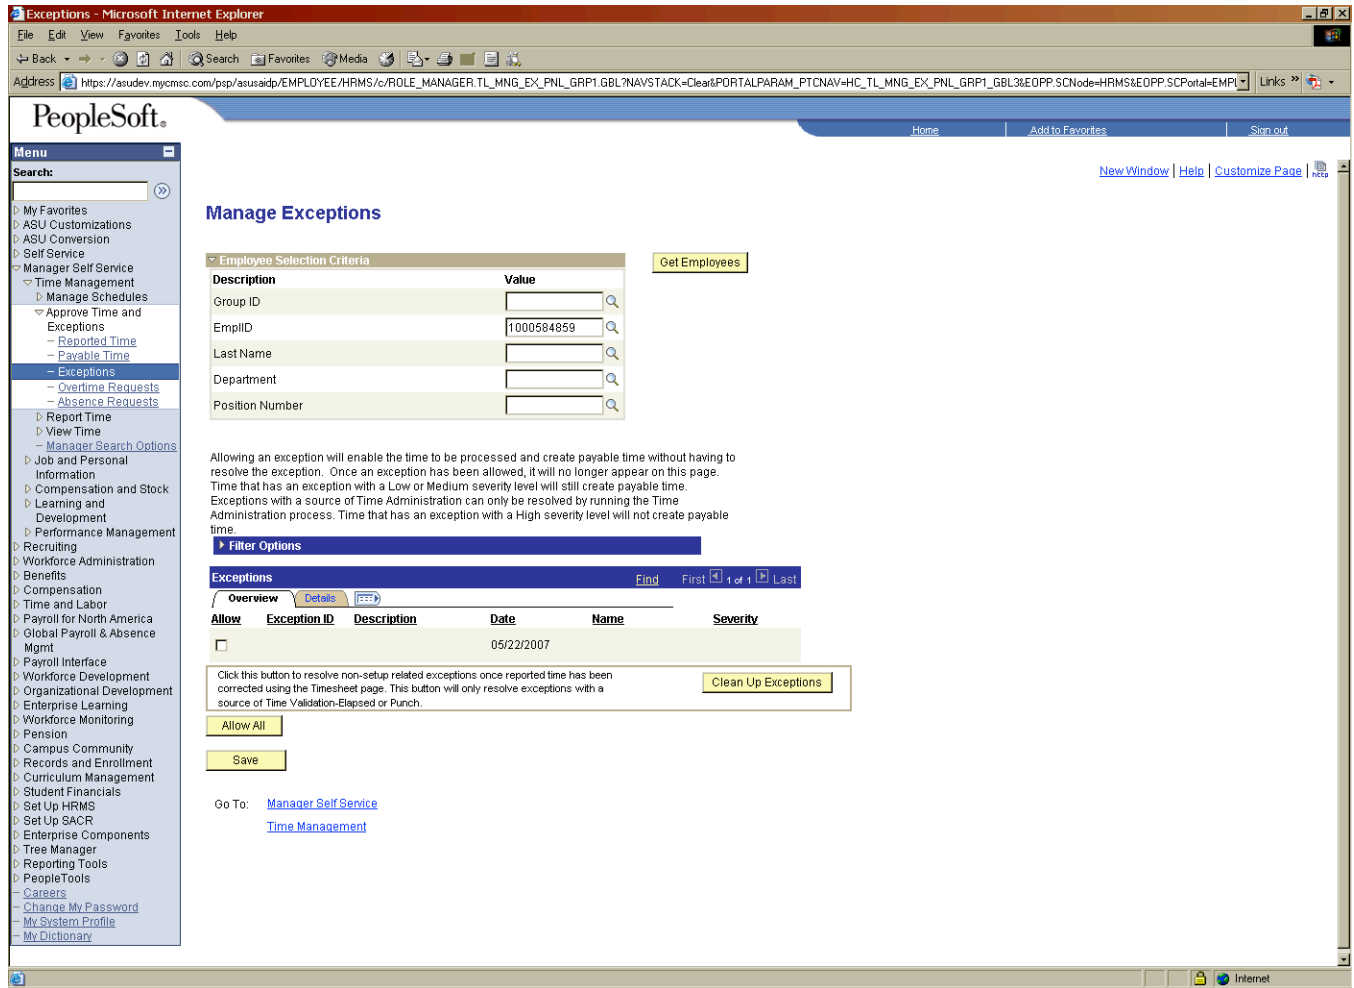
Exceptions - Microsoft Internet Explorer

File Edit View Favorites Tools Help

Back Search Favorites Media

Address https://asudev.mycmsc.com/psp/asusaidp/EMPLOYEE/HRMS/c/ROLE_MANAGER.TL_MNG_EX_PNL_GRP1.GBL?NAVSTACK=Clear&PORTALPARAM_PTCNAV=HC_TL_MNG_EX_PNL_GRP1_GBL3&EOPP.SCNode=HRMS&EOPP.SCPortal=EMPL Links

PeopleSoft.

Home | Add to Favorites | Sign out

Menu

Search:

My Favorites
ASU Customizations
ASU Conversion
Self Service
Manager Self Service
Time Management
Manage Schedules
Approve Time and Exceptions
Reported Time
Payable Time
Exceptions
Overtime Requests
Absence Requests
Report Time
View Time
Manager Search Options
Job and Personal Information
Compensation and Stock
Learning and Development
Performance Management
Recruiting
Workforce Administration
Benefits
Compensation
Time and Labor
Payroll for North America
Global Payroll & Absence Mgmt
Payroll Interface
Workforce Development
Organizational Development
Enterprise Learning
Workforce Monitoring
Pension
Campus Community
Records and Enrollment
Curriculum Management
Student Financials
Set Up HRMS
Set Up SACR
Enterprise Components
Tree Manager
Reporting Tools
PeopleTools
Careers
Change My Password
My System Profile
My Dictionary

New Window | Help | Customize Page | http

Manage Exceptions

Employee Selection Criteria

Get Employees

| Description | Value |
|---|---|
| Group ID | |
| EmplID | 1000584859 |
| Last Name | |
| Department | |
| Position Number | |

Allowing an exception will enable the time to be processed and create payable time without having to resolve the exception. Once an exception has been allowed, it will no longer appear on this page. Time that has an exception with a Low or Medium severity level will still create payable time. Exceptions with a source of Time Administration can only be resolved by running the Time Administration process. Time that has an exception with a High severity level will not create payable time.

Filter Options

Exceptions Find First 1 of 1 Last

Overview Details

| Allow | Exception ID | Description | Date | Name | Severity |
|---|---|---|---|---|---|
| ☐ | | | 05/22/2007 | | |

Click this button to resolve non-setup related exceptions once reported time has been corrected using the Timesheet page. This button will only resolve exceptions with a source of Time Validation-Elapsed or Punch.

Clean Up Exceptions

Allow All

Save

Go To: Manager Self Service

Time Management

Internet